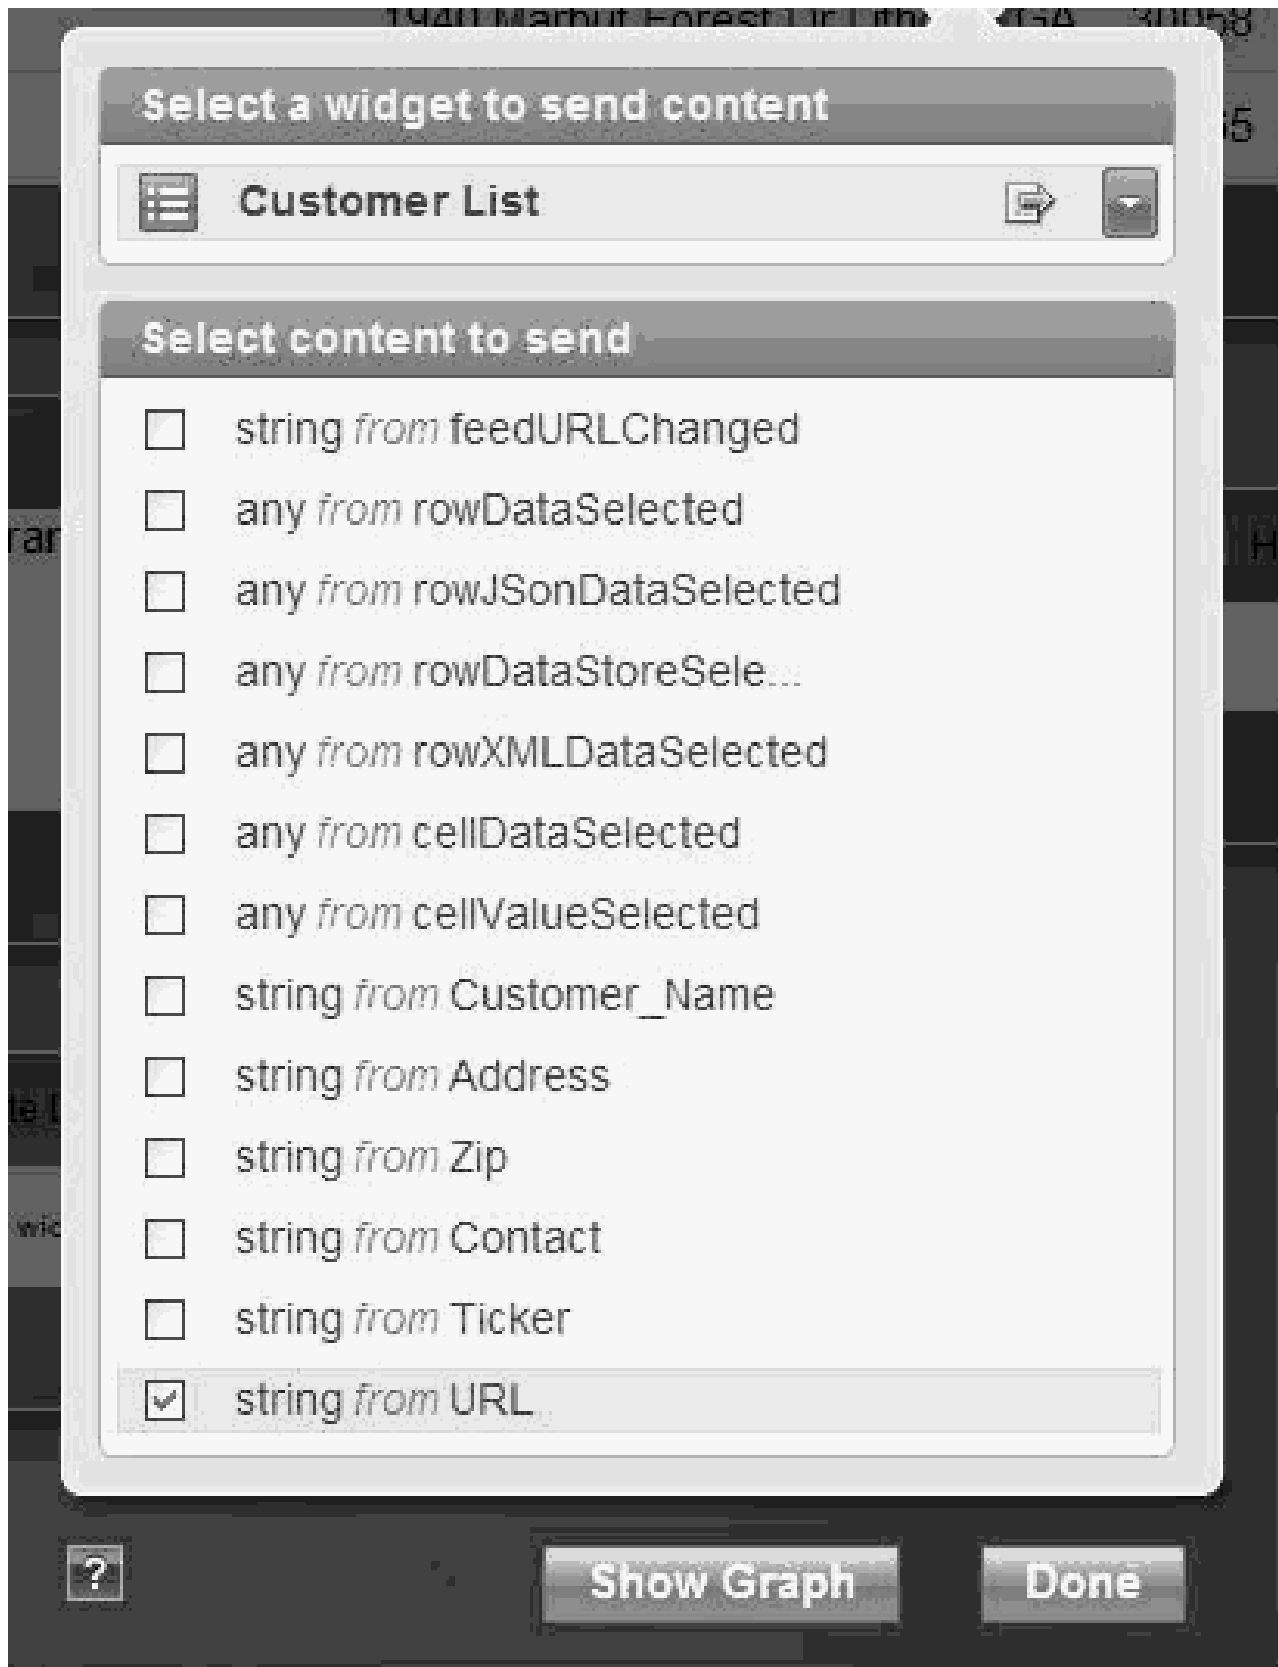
1940 Marbut Forest Cir Lith GA 30058

Select a widget to send content

Customer List

Select content to send

string from feedURLChanged

any from rowDataSelected

any from rowJSonDataSelected

any from rowDataStoreSele...

any from rowXMLDataSelected

any from cellDataSelected

any from cellValueSelected

string from Customer_Name

string from Address

string from Zip

string from Contact

string from Ticker

string from URL

?

Show Graph

Done